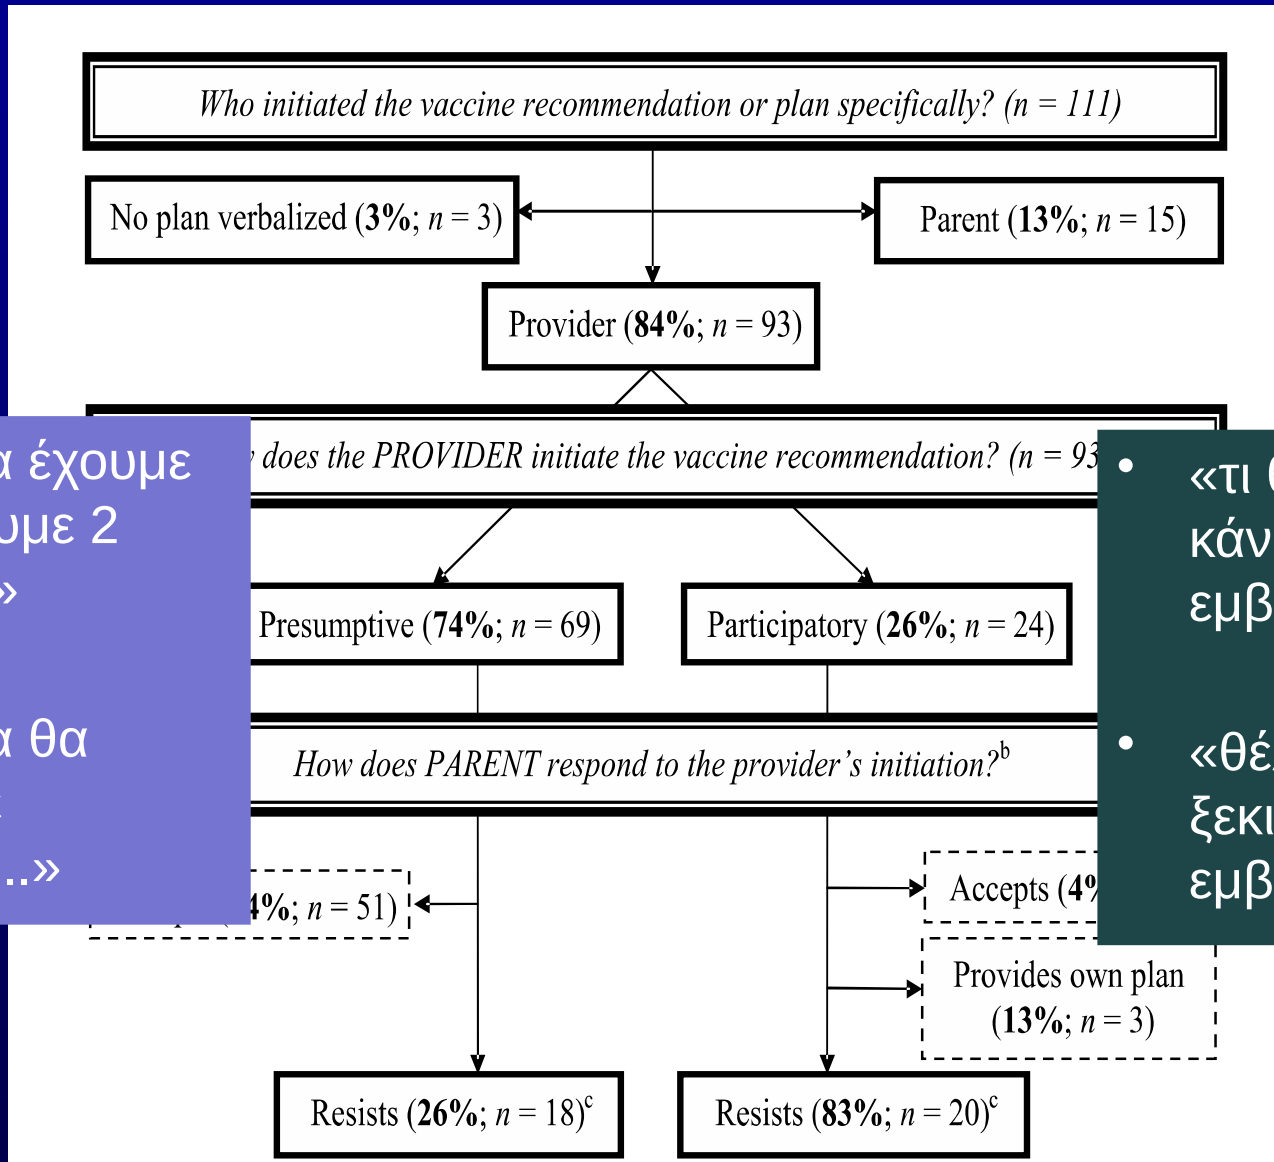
Who initiated the vaccine recommendation or plan specifically? ($n = 111$)

No plan verbalized (**3%**; $n = 3$)

Parent (**13%**; $n = 15$)

Provider (**84%**; $n = 93$)

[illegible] does the PROVIDER initiate the vaccine recommendation? ($n = 93$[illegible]

Presumptive (**74%**; $n = 69$)

Participatory (**26%**; $n = 24$)

How does PARENT respond to the provider's initiation?$^b$

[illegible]4%; $n = 51$)

Accepts (4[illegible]

Provides own plan (**13%**; $n = 3$)

Resists (**26%**; $n = 18$)$^c$

Resists (**83%**; $n = 20$)$^c$

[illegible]α έχουμε
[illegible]υμε 2
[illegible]»

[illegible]α θα
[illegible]
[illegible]..»

• «τι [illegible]
κάν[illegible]
εμβ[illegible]

• «θέ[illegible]
ξεκι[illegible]
εμβ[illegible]